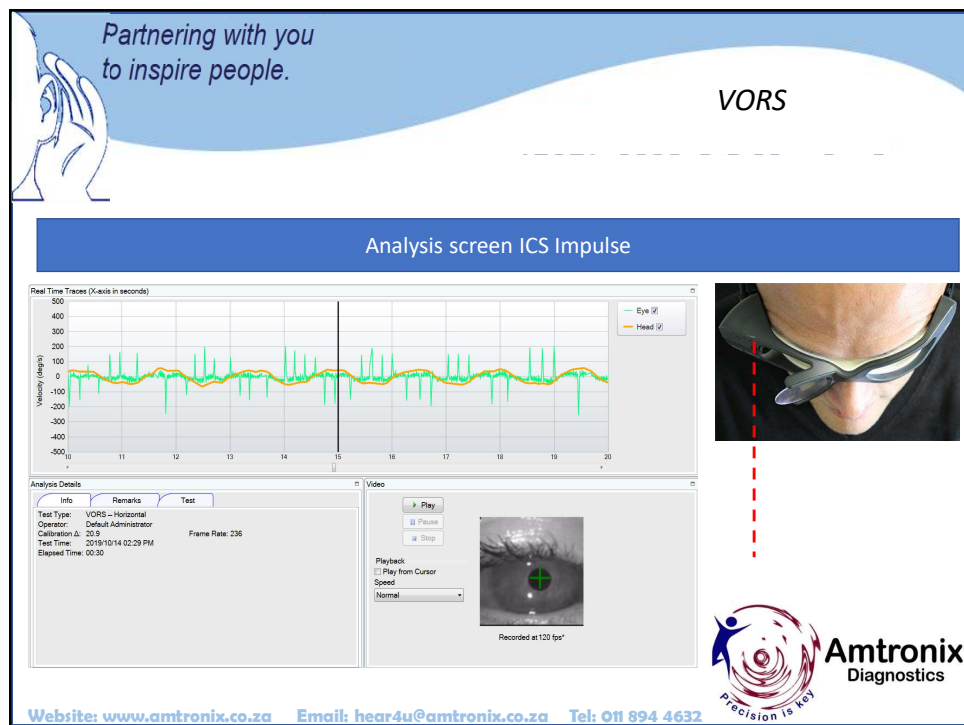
Partnering with you to inspire people.

VORS

Analysis screen ICS Impulse

Real Time Traces (X-axis in seconds)

500
400
300
200
100
0
-100
-200
-300
-400
-500

Velocity (deg/s)

10 11 12 13 14 15 16 17 18 19 20

Eye
Head

Analysis Details

Info | Remarks | Test

Test Type: VORS – Horizontal
Operator: Default Administrator
Calibration Δ: 20.9
Frame Rate: 236
Test Time: 2019/10/14 02:29 PM
Elapsed Time: 00:30

Video

Play
Pause
Stop

Playback
Play from Cursor
Speed
Normal

Recorded at 120 fps*

Amtronix Diagnostics
Precision is key

Website: www.amtronix.co.za Email: hear4u@amtronix.co.za Tel: 011 894 4632